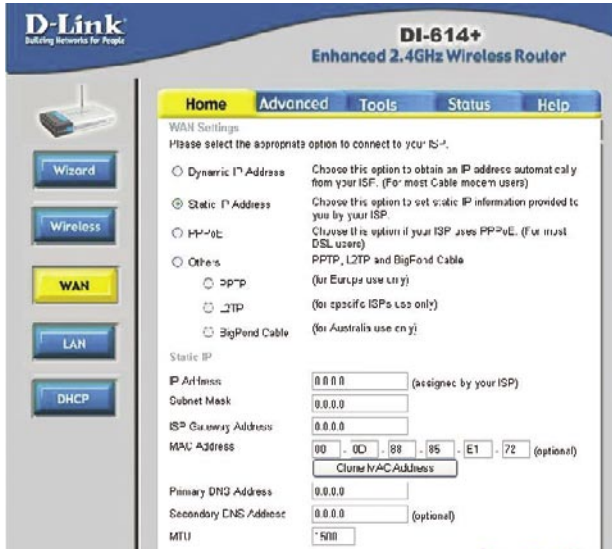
D-Link
Building Networks for People

DI-614+
Enhanced 2.4GHz Wireless Router

Home Advanced Tools Status Help

Wizard
Wireless
WAN
LAN
DHCP

WAN Settings
Please select the appropriate option to connect to your ISP.

Dynamic IP Address Choose this option to obtain an IP address automatically from your ISP. (For most Cable modem users)

Static IP Address Choose this option to set static IP information provided to you by your ISP.

PPPoE Choose this option if your ISP uses PPPoE. (For most DSL users)

Others PPTP, L2TP and BigPond Cable

PPTP (for Europe use only)

L2TP (for specific ISPs use only)

BigPond Cable (for Australia use only)

Static IP

IP Address 0.0.0.0 (assigned by your ISP)

Subnet Mask 0.0.0.0

ISP Gateway Address 0.0.0.0

MAC Address 00 - 0D - 88 - 85 - E1 - 72 (optional)

Clone MAC Address

Primary DNS Address 0.0.0.0

Secondary DNS Address 0.0.0.0 (optional)

MTU 1500